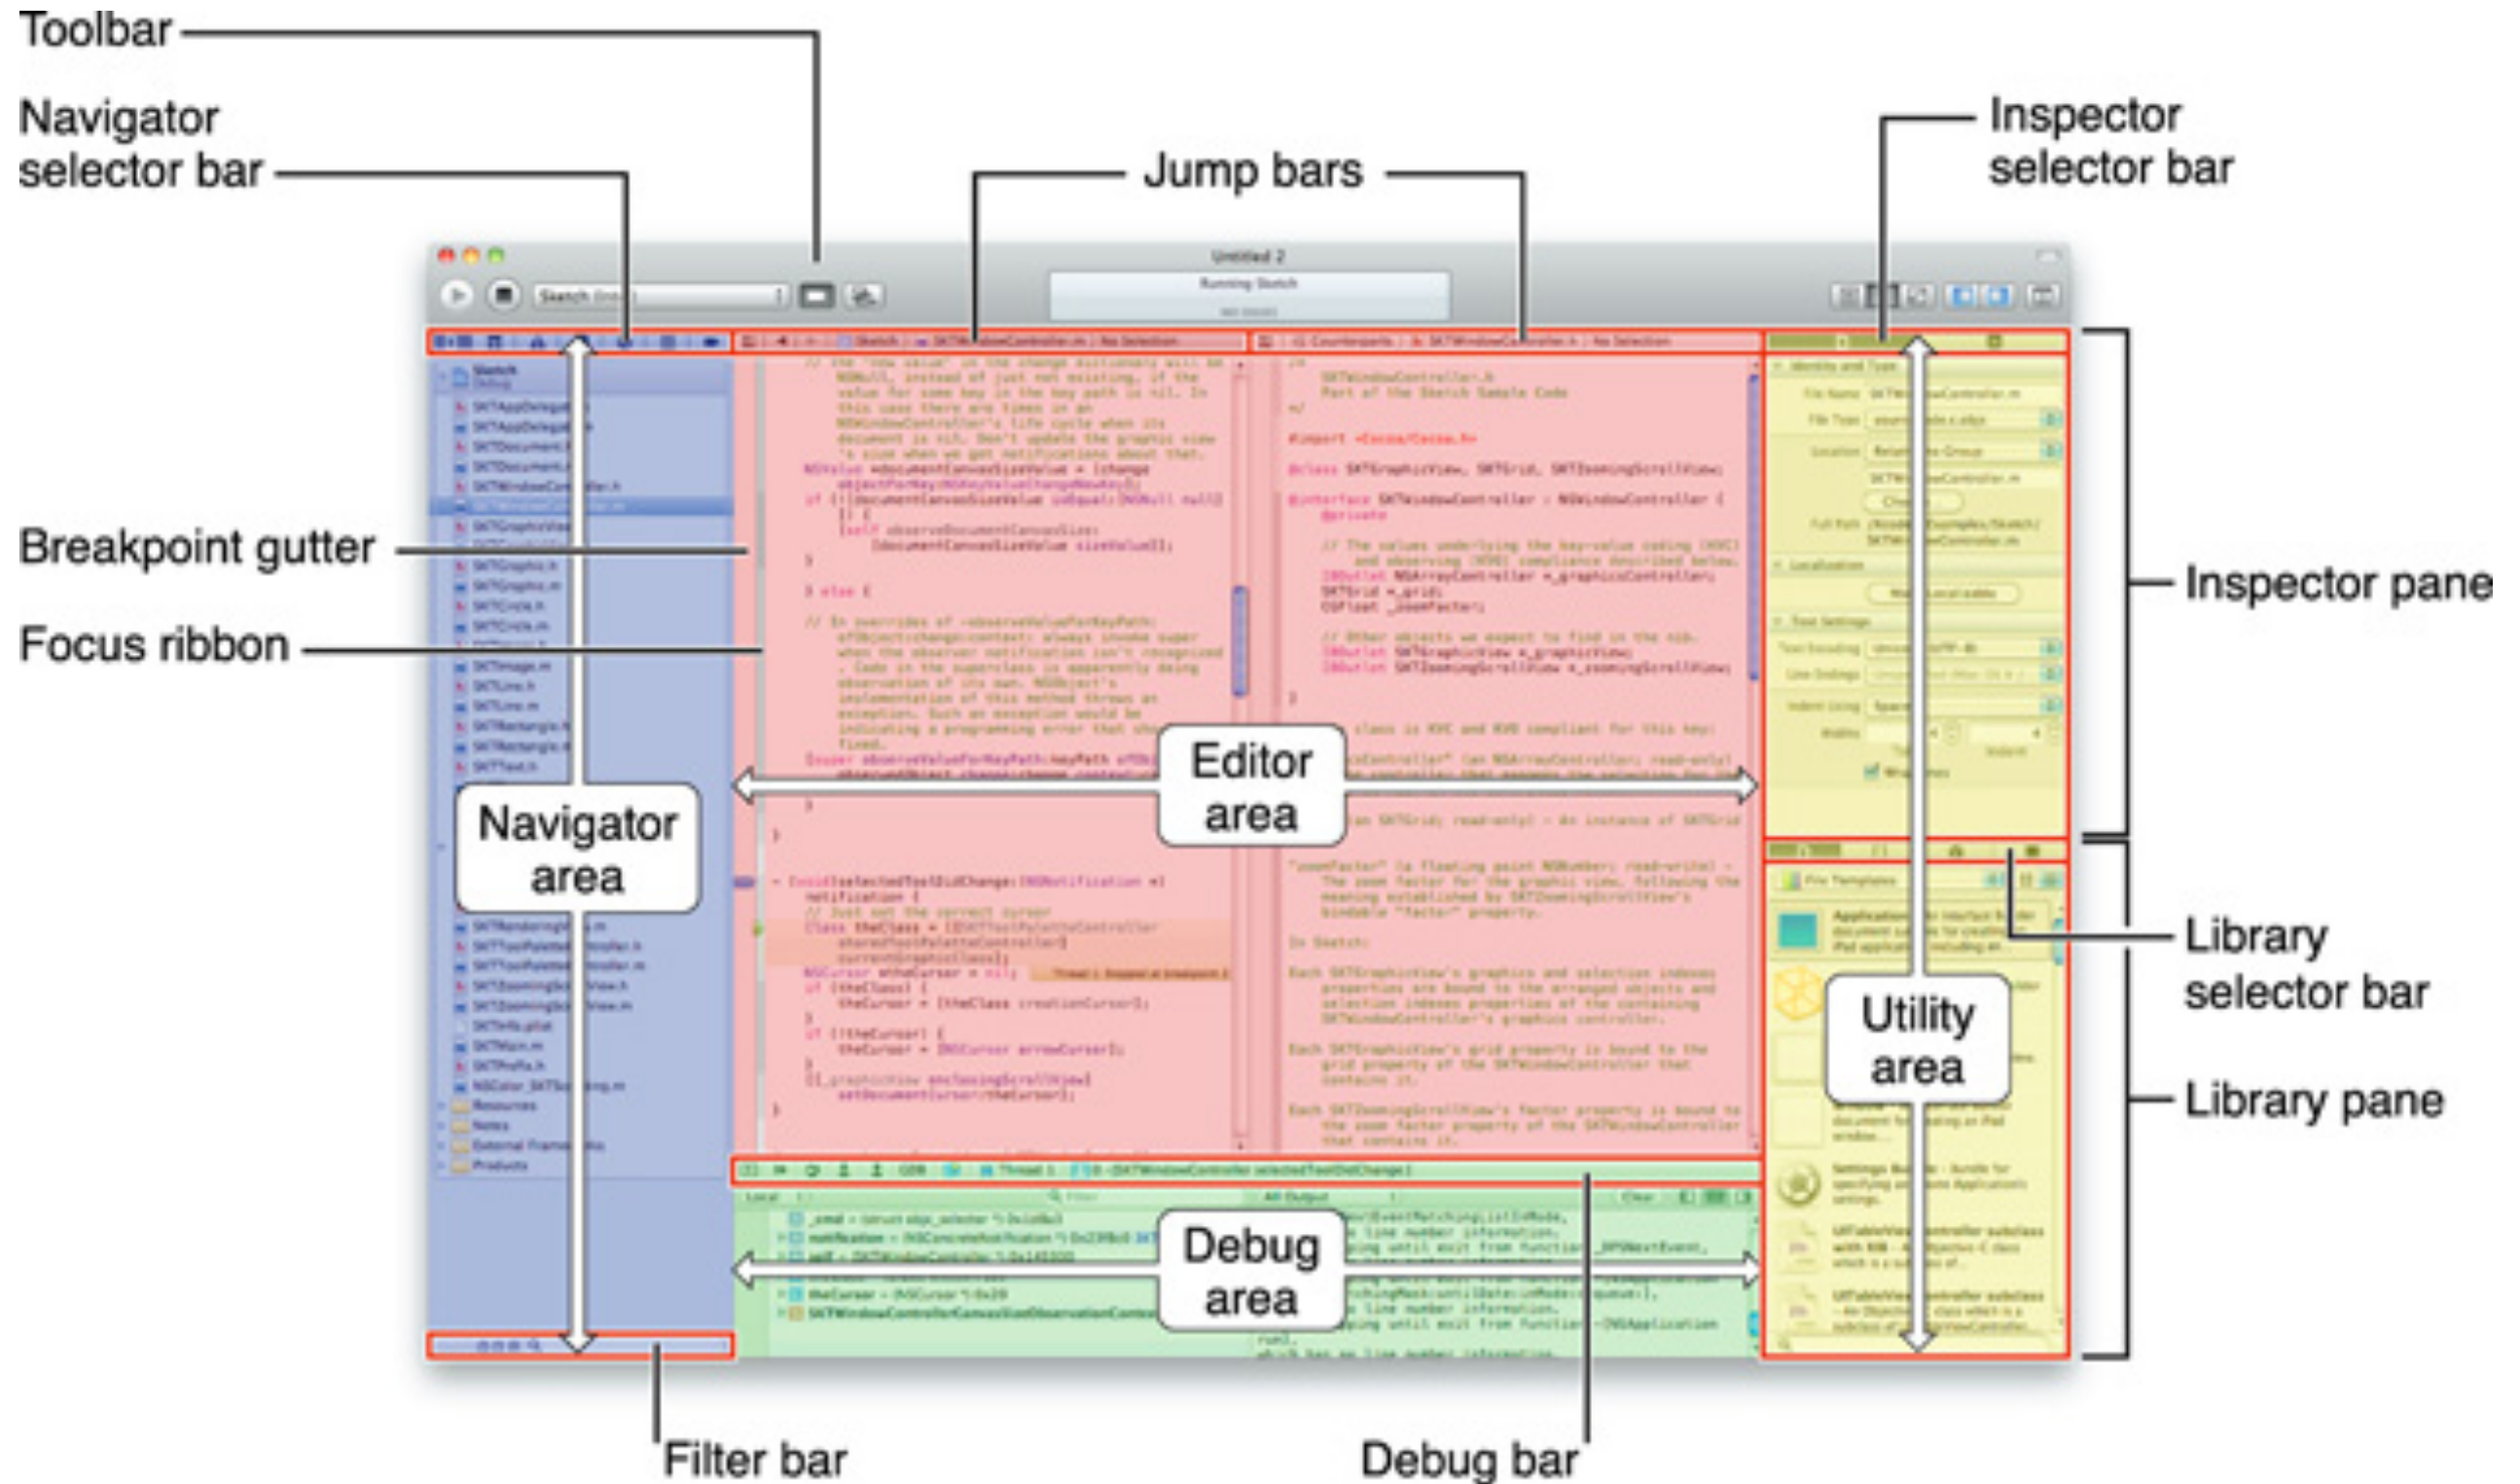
Toolbar

Navigator selector bar

Jump bars

Inspector selector bar

Breakpoint gutter

Focus ribbon

Inspector pane

Navigator area

Editor area

Library selector bar

Utility area

Library pane

Debug area

Filter bar

Debug bar